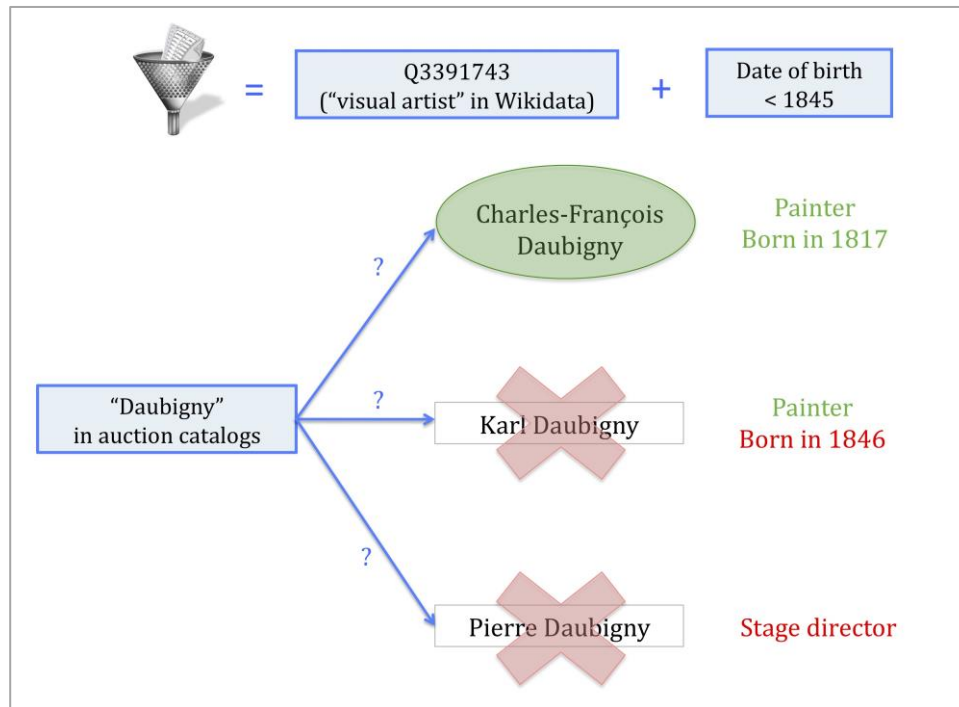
= Q3391743 (“visual artist” in Wikidata) + Date of birth < 1845

Charles-François Daubigny

Painter
Born in 1817

?

“Daubigny” in auction catalogs

?

Karl Daubigny

Painter
Born in 1846

?

Pierre Daubigny

Stage director